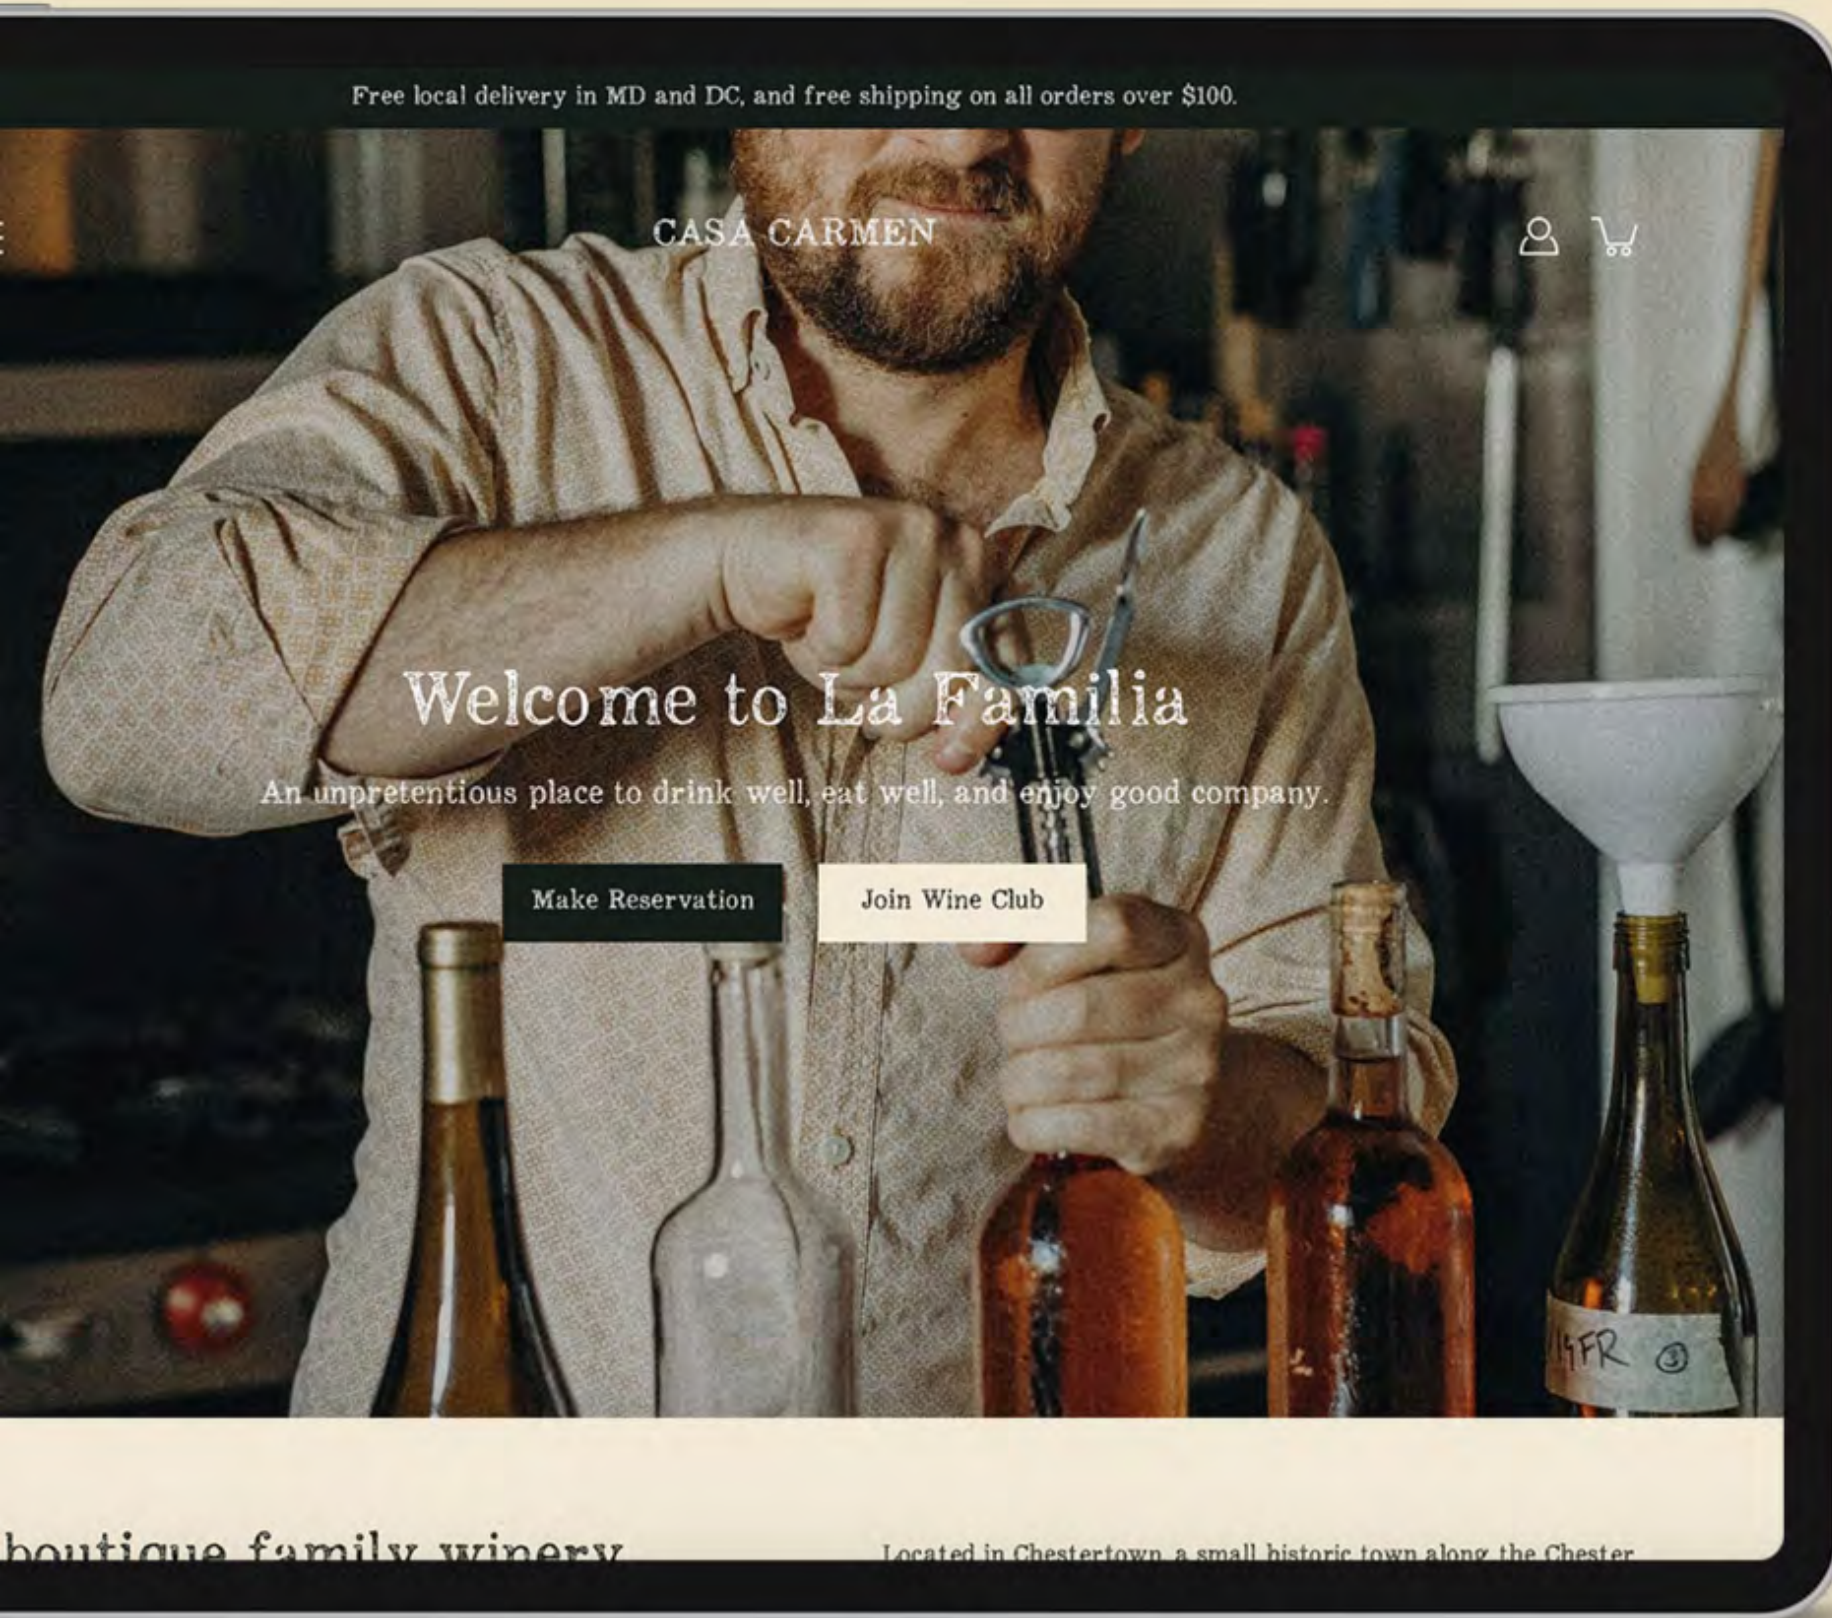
Free local delivery in MD and DC, and free shipping on all orders over $100.

CASA CARMEN

Welcome to La Familia

An unpretentious place to drink well, eat well, and enjoy good company.

Make Reservation

Join Wine Club

15FR ③

boutique family winery

Located in Chestertown, a small historic town along the Chester